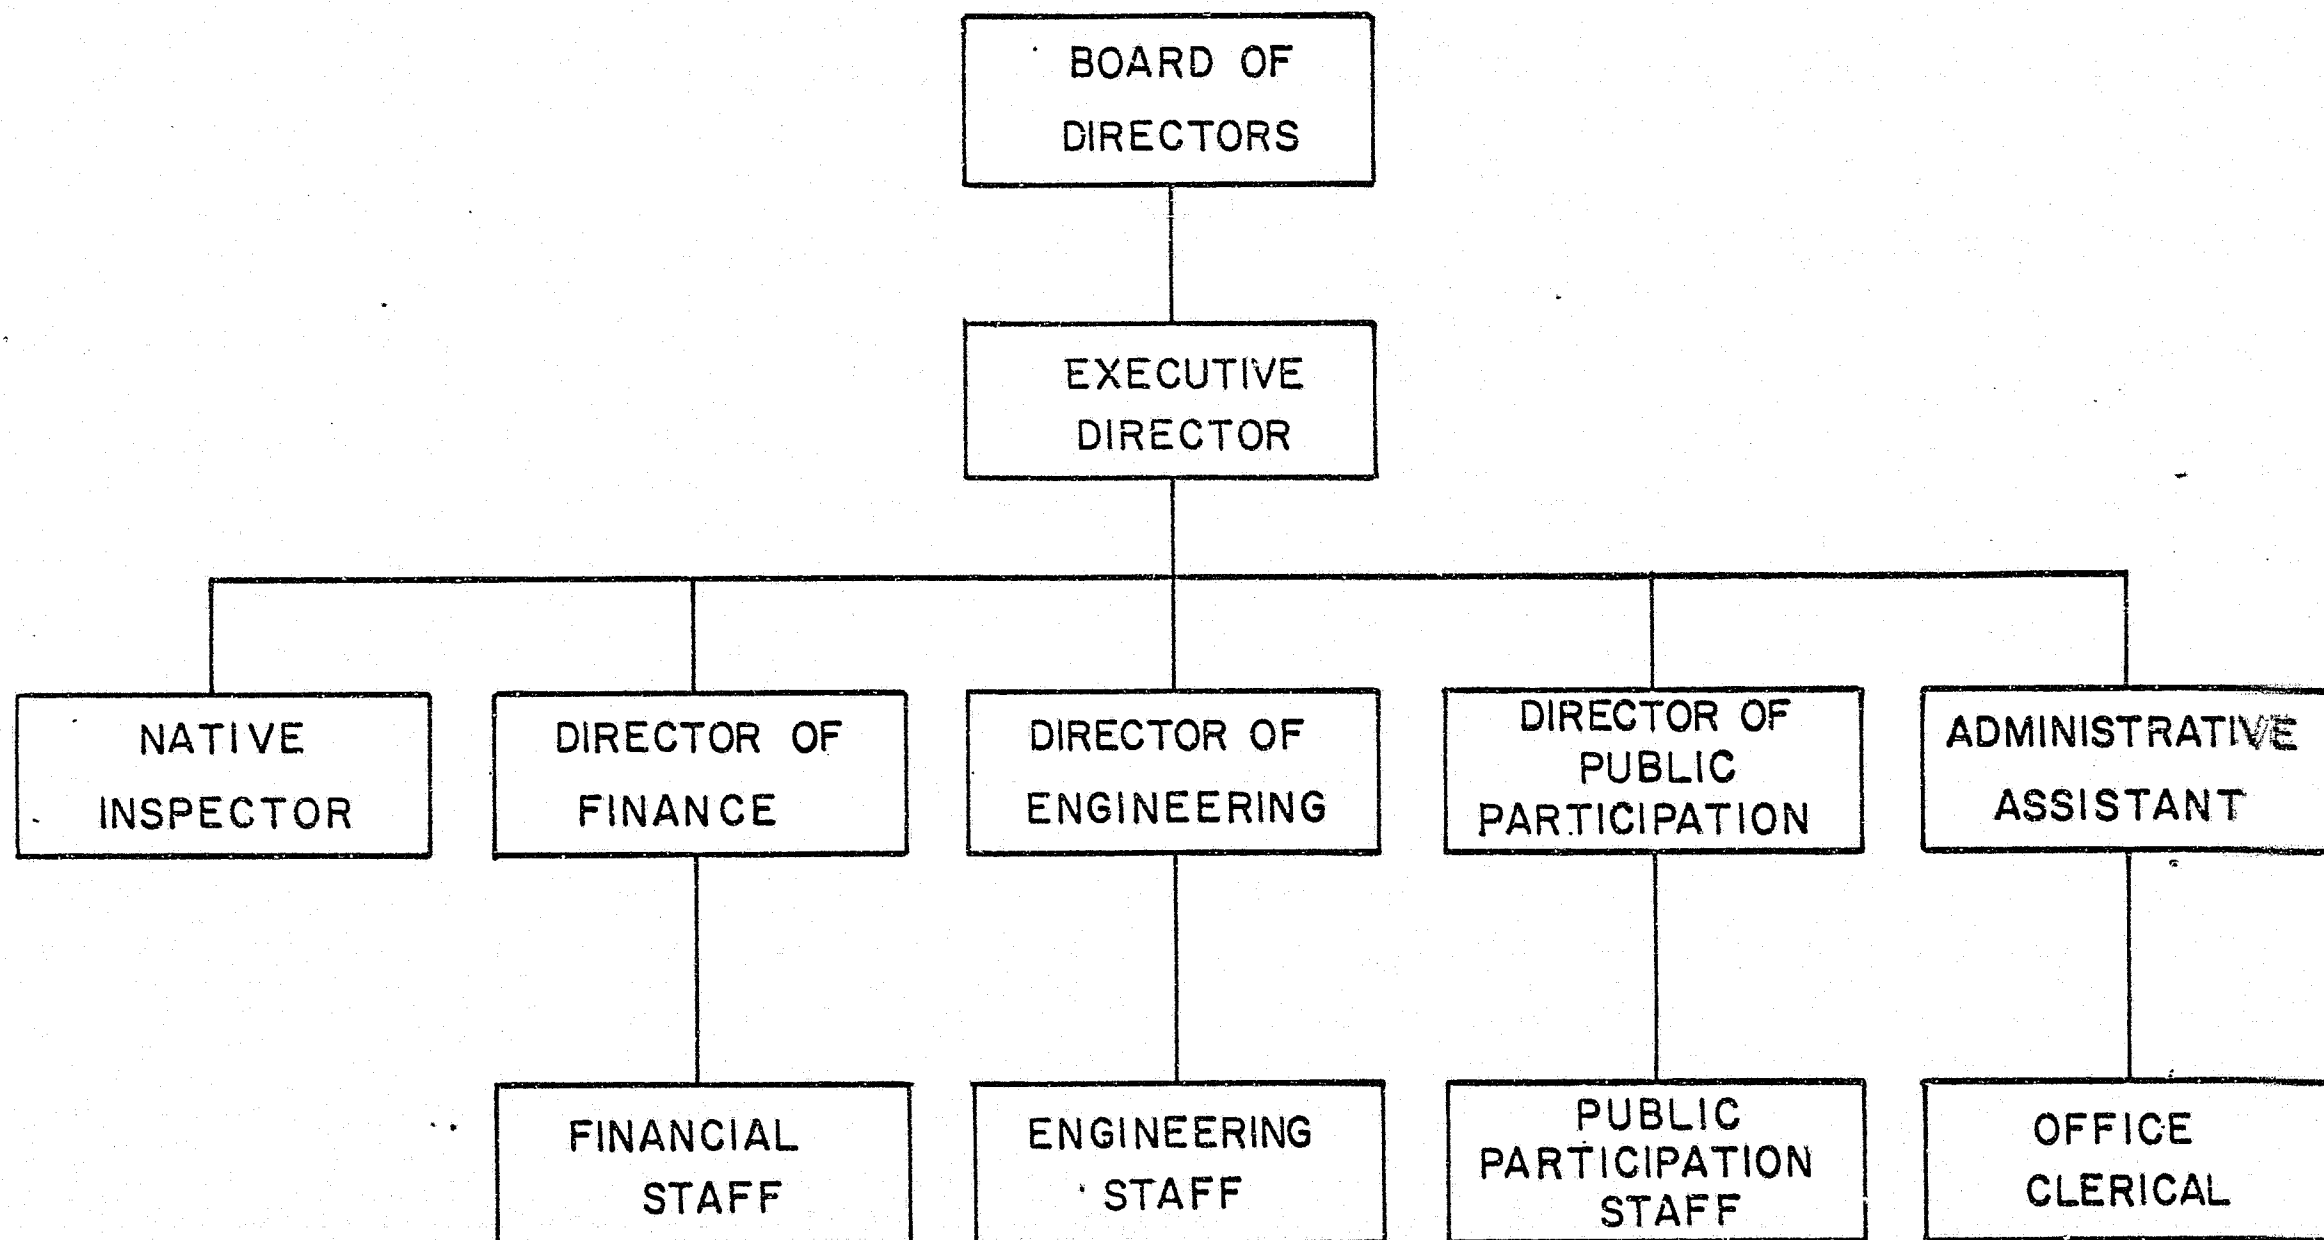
BOARD OF DIRECTORS

EXECUTIVE DIRECTOR

NATIVE INSPECTOR

DIRECTOR OF FINANCE

DIRECTOR OF ENGINEERING

DIRECTOR OF PUBLIC PARTICIPATION

ADMINISTRATIVE ASSISTANT

FINANCIAL STAFF

ENGINEERING STAFF

PUBLIC PARTICIPATION STAFF

OFFICE CLERICAL